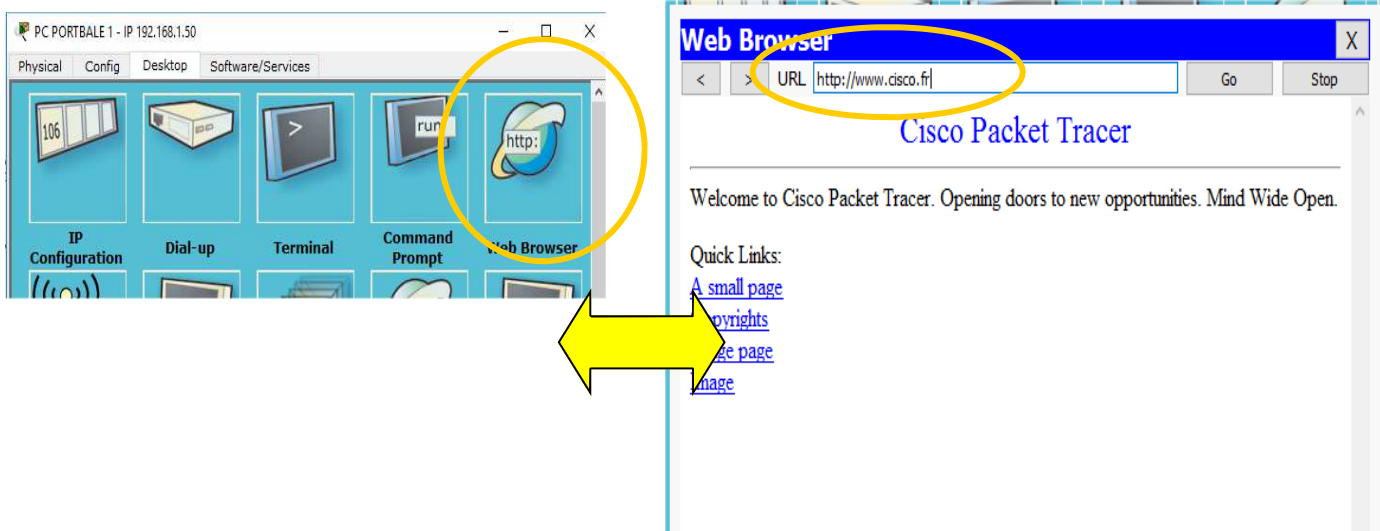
PC PORTBALE 1 - IP 192.168.1.50

Physical Config Desktop Software/Services

106

run

http:

IP Configuration

Dial-up

Terminal

Command Prompt

Web Browser

Web Browser

X

<

>

URL http://www.cisco.fr

Go

Stop

Cisco Packet Tracer

Welcome to Cisco Packet Tracer. Opening doors to new opportunities. Mind Wide Open.

Quick Links:

A small page

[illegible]pyrights

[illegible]ge page

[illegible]mage